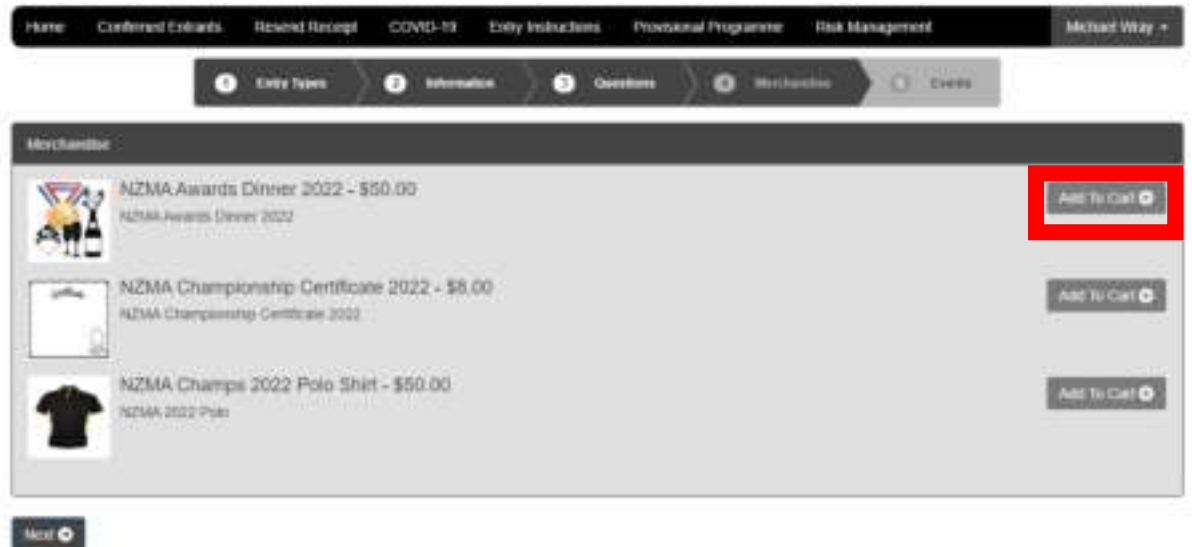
Home Confirmed Entrants Resend Receipt COVID-19 Entry Instructions Provisional Programme Risk Management Michael Wray

1 Entry Types 2 Information 3 Questions 4 Merchandise 5 Events

Merchandise

NZMA Awards Dinner 2022 - $50.00
NZMA Awards Dinner 2022
Add To Cart

NZMA Championship Certificate 2022 - $8.00
NZMA Championship Certificate 2022
Add To Cart

NZMA Champs 2022 Polo Shirt - $50.00
NZMA 2022 Polo
Add To Cart

Next